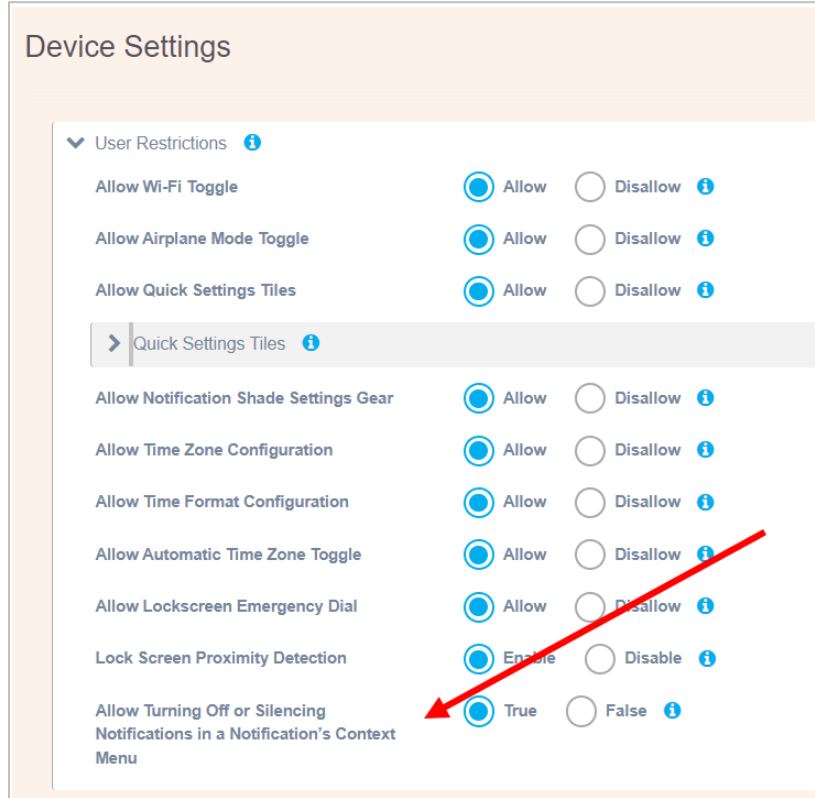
Device Settings

User Restrictions

| | | | |
|---|---|---|---|
| Allow Wi-Fi Toggle | Allow | Disallow | |
| Allow Airplane Mode Toggle | Allow | Disallow | |
| Allow Quick Settings Tiles | Allow | Disallow | |

Quick Settings Tiles

| | | | |
|---|---|---|---|
| Allow Notification Shade Settings Gear | Allow | Disallow | |
| Allow Time Zone Configuration | Allow | Disallow | |
| Allow Time Format Configuration | Allow | Disallow | |
| Allow Automatic Time Zone Toggle | Allow | Disallow | |
| Allow Lockscreen Emergency Dial | Allow | Disallow | |
| Lock Screen Proximity Detection | Enable | Disable | |
| Allow Turning Off or Silencing Notifications in a Notification's Context Menu | True | False | |